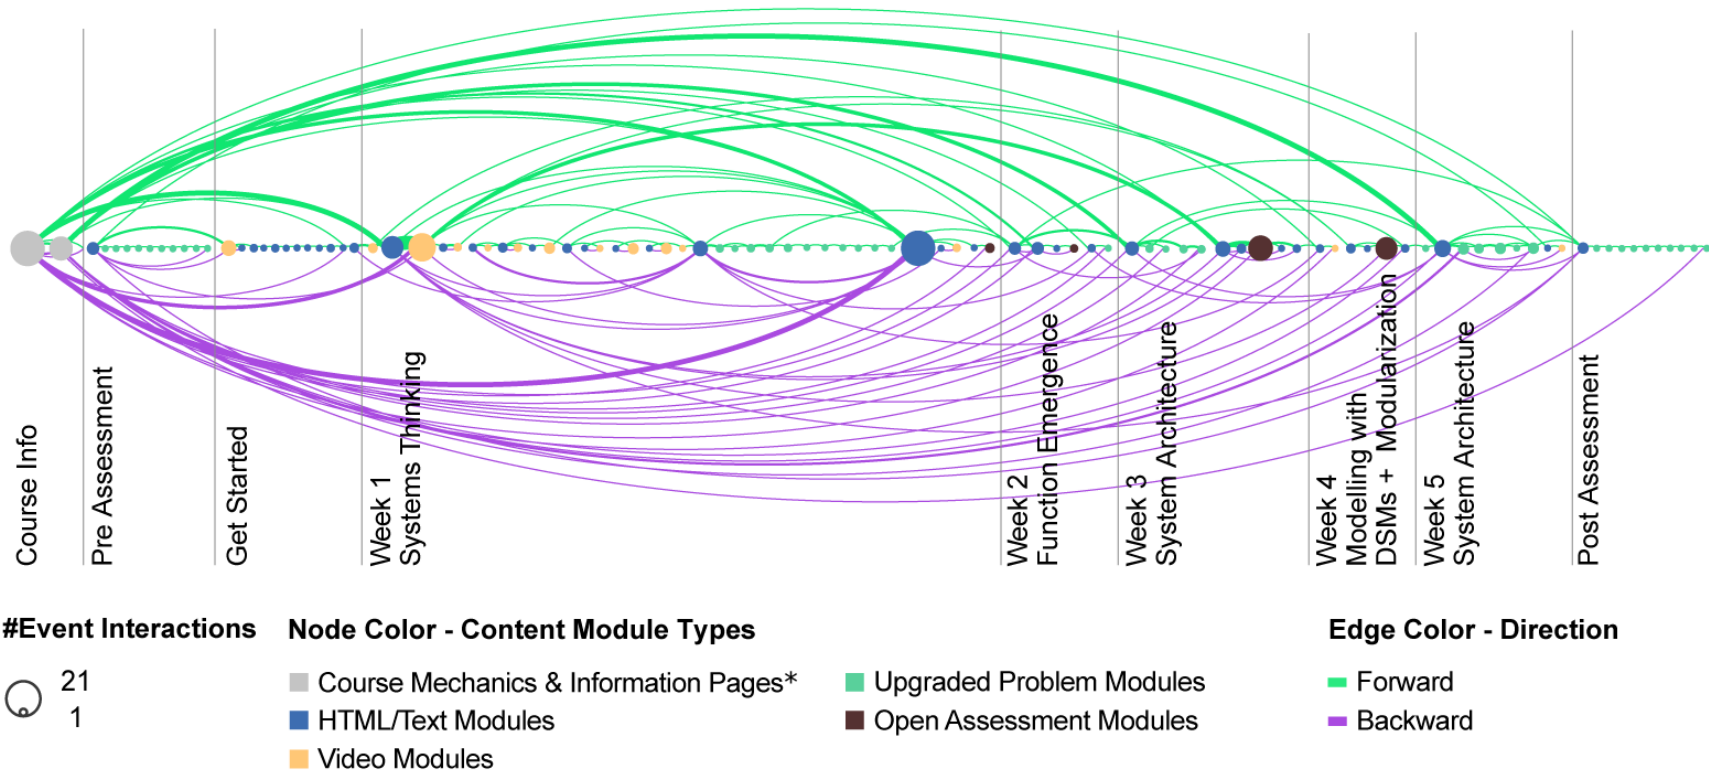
Course Info

Pre Assessment

Get Started

Week 1
Systems Thinking

Week 2
Function Emergence

Week 3
System Architecture

Week 4
Modelling with
DSMs + Modularization

Week 5
System Architecture

Post Assessment

#Event Interactions

21

1

Node Color - Content Module Types

Course Mechanics & Information Pages*

HTML/Text Modules

Video Modules

Upgraded Problem Modules

Open Assessment Modules

Edge Color - Direction

Forward

Backward